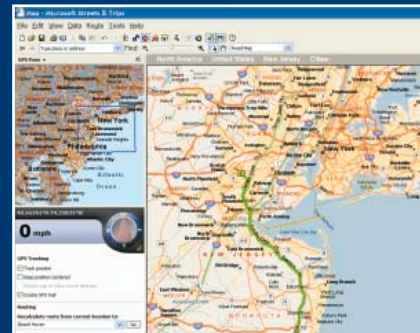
Map - Microsoft Streets & Trips

File Edit View Data Route Tools Help

Type place or address

Find

GPS Pane

New York

Philadelphia

Atlantic Ocean

0 mph

GPS Tracking

Track position

Keep position centered

Display GPS trail

Routing

North America United States New Jersey Clifton

New Brunswick